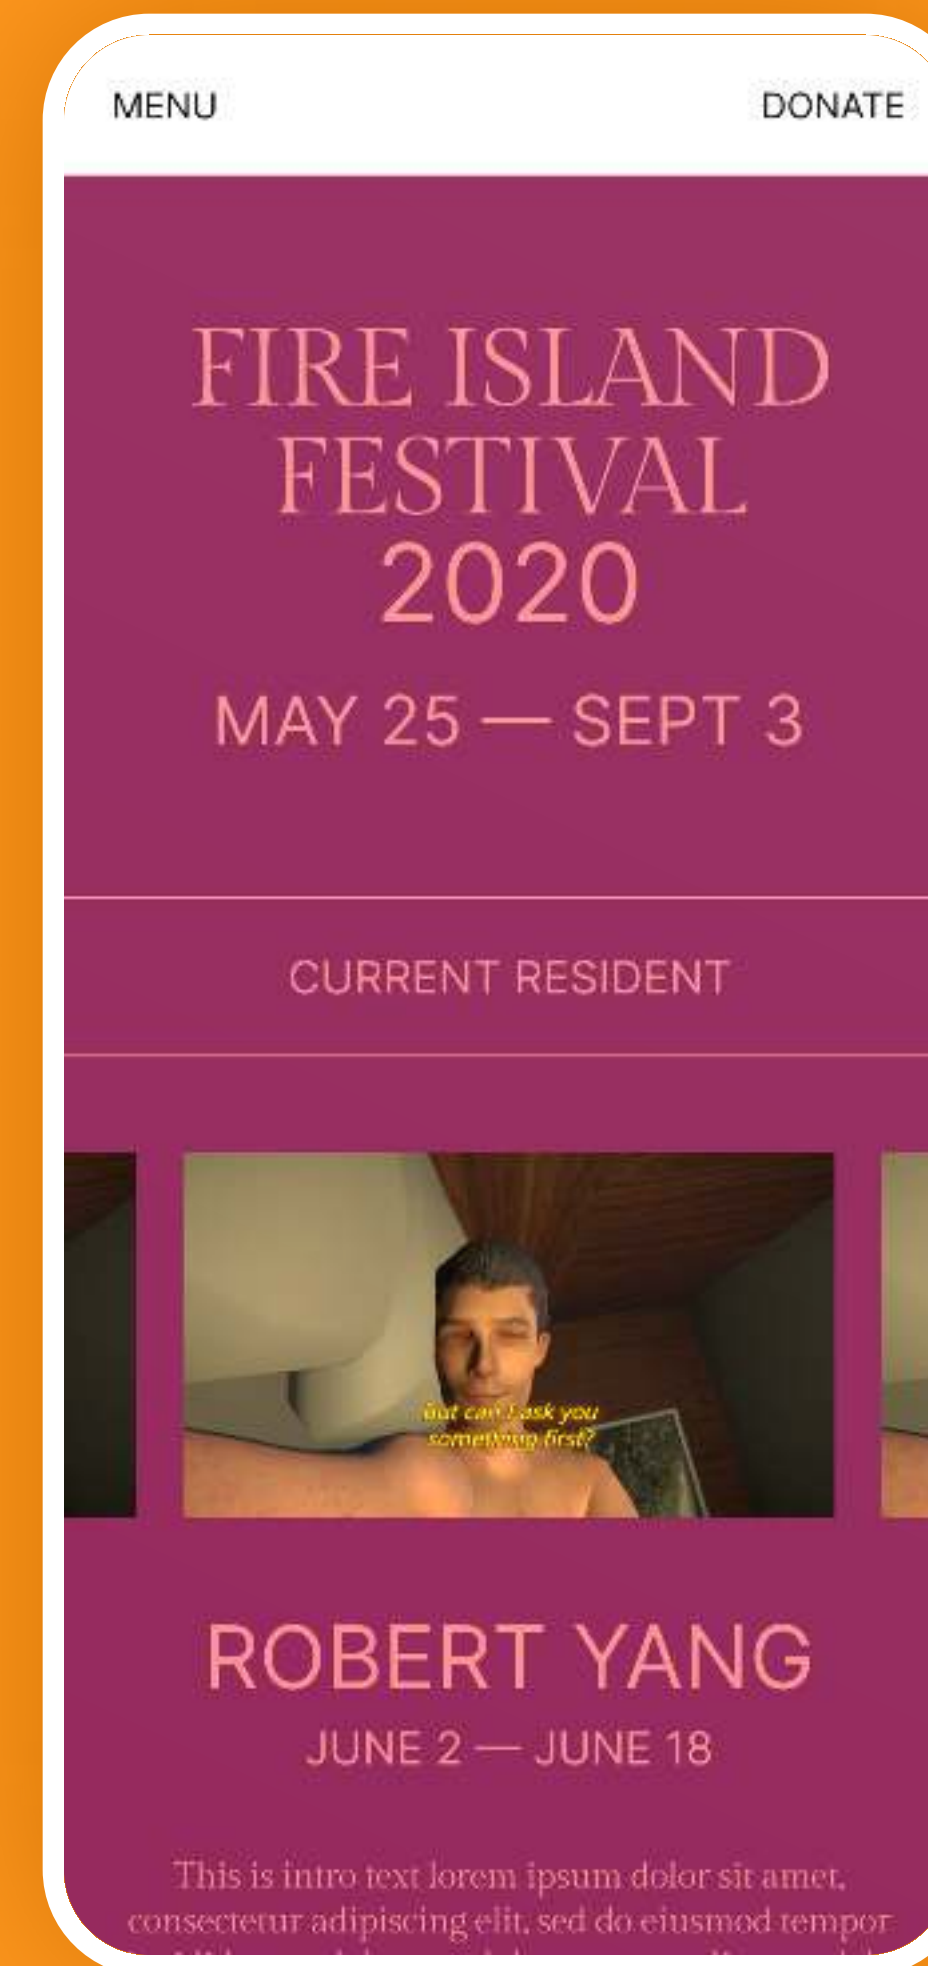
MENU DONATE

FIRE ISLAND FESTIVAL 2020

MAY 25 — SEPT 3

CURRENT RESIDENT

But can I ask you something first?

ROBERT YANG

JUNE 2 — JUNE 18

This is intro text lorem ipsum dolor sit amet, consectetur adipiscing elit, sed do eiusmod tempor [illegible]